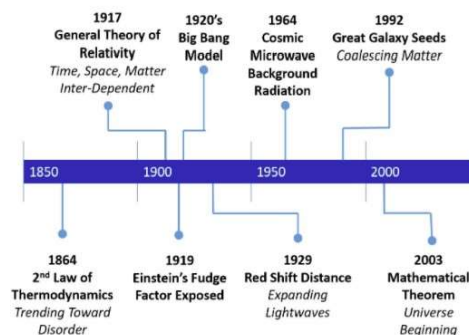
1917
General Theory of Relativity
Time, Space, Matter Inter-Dependent

1920's
Big Bang Model

1964
Cosmic Microwave Background Radiation

1992
Great Galaxy Seeds
Coalescing Matter

1850
1900
1950
2000

1864
$2^{nd}$ Law of Thermodynamics
Trending Toward Disorder

1919
Einstein's Fudge Factor Exposed

1929
Red Shift Distance
Expanding Lightwaves

2003
Mathematical Theorem
Universe Beginning